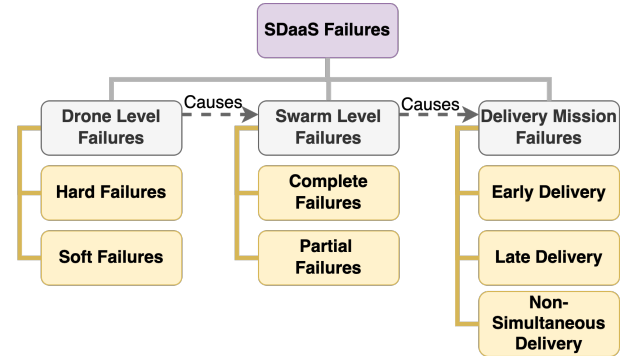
SDaaS Failures

Drone Level Failures

Causes

Swarm Level Failures

Causes

Delivery Mission Failures

Hard Failures

Soft Failures

Complete Failures

Partial Failures

Early Delivery

Late Delivery

Non-Simultaneous Delivery